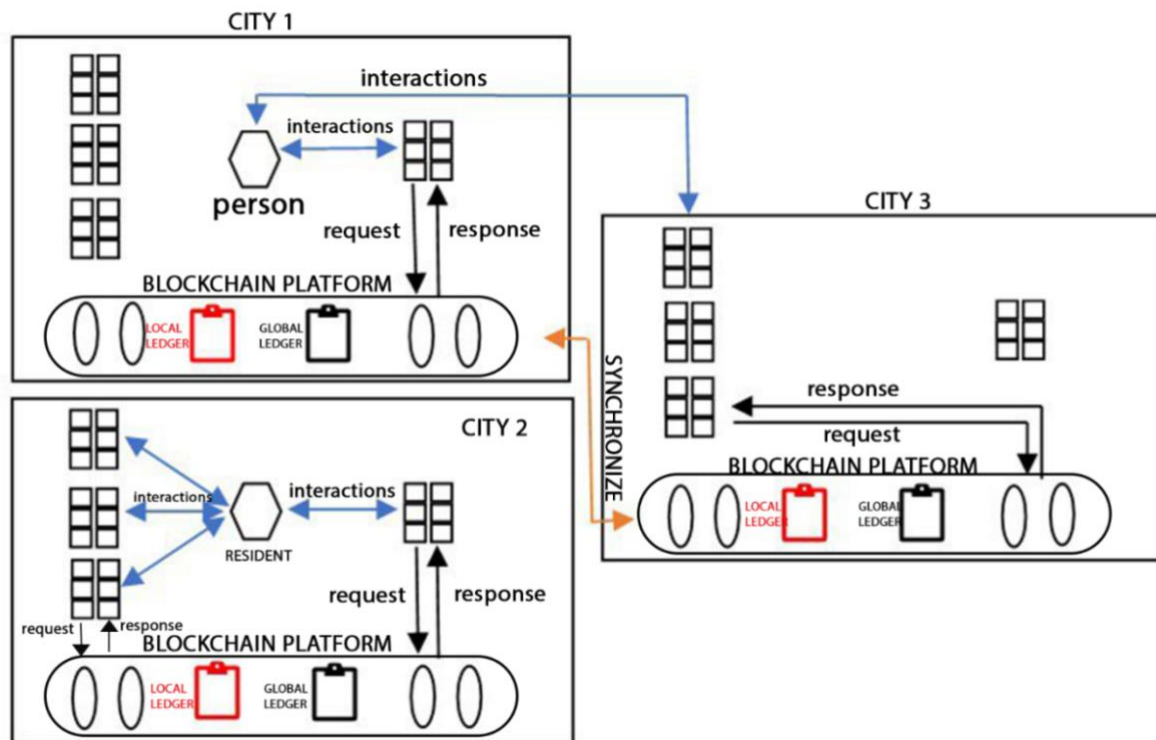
CITY 1

interactions

interactions

person

request

response

BLOCKCHAIN PLATFORM

LOCAL LEDGER

GLOBAL LEDGER

CITY 3

response

request

BLOCKCHAIN PLATFORM

LOCAL LEDGER

GLOBAL LEDGER

SYNCHRONIZE

CITY 2

interactions

interactions

RESIDENT

request

response

request

response

BLOCKCHAIN PLATFORM

LOCAL LEDGER

GLOBAL LEDGER